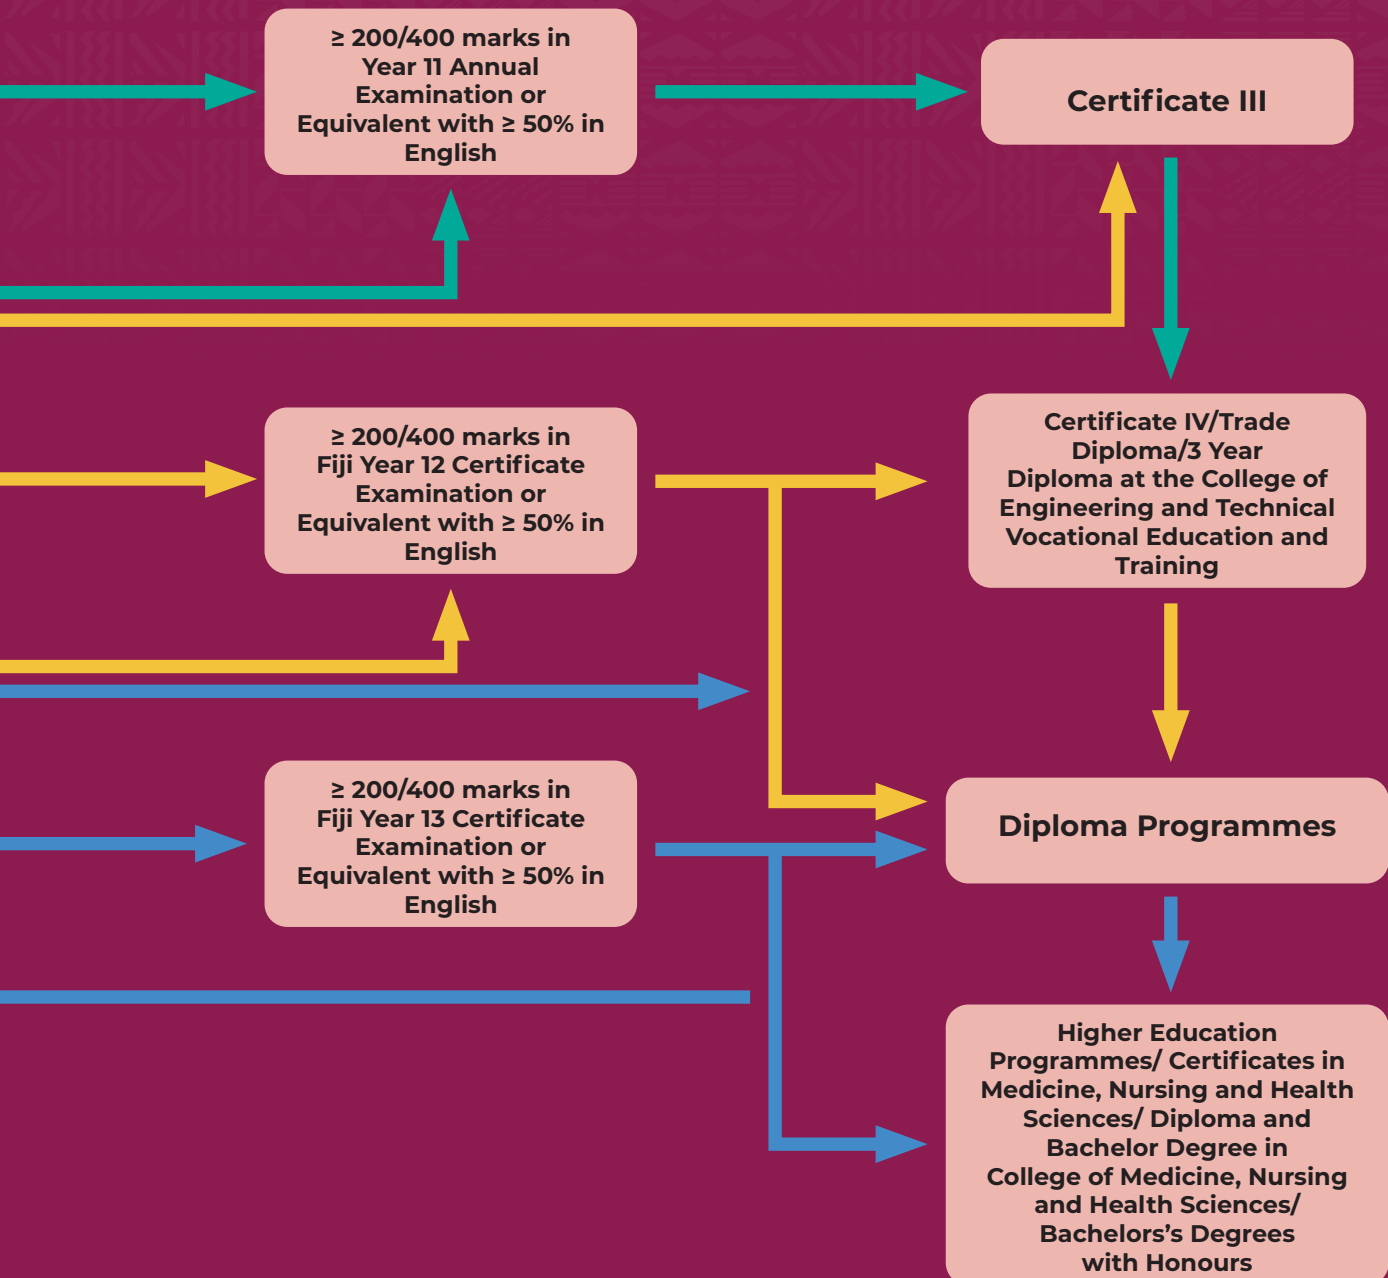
≥ 200/400 marks in Year 11 Annual Examination or Equivalent with ≥ 50% in English

Certificate III

≥ 200/400 marks in Fiji Year 12 Certificate Examination or Equivalent with ≥ 50% in English

Certificate IV/Trade Diploma/3 Year Diploma at the College of Engineering and Technical Vocational Education and Training

≥ 200/400 marks in Fiji Year 13 Certificate Examination or Equivalent with ≥ 50% in English

Diploma Programmes

Higher Education Programmes/ Certificates in Medicine, Nursing and Health Sciences/ Diploma and Bachelor Degree in College of Medicine, Nursing and Health Sciences/ Bachelors's Degrees with Honours